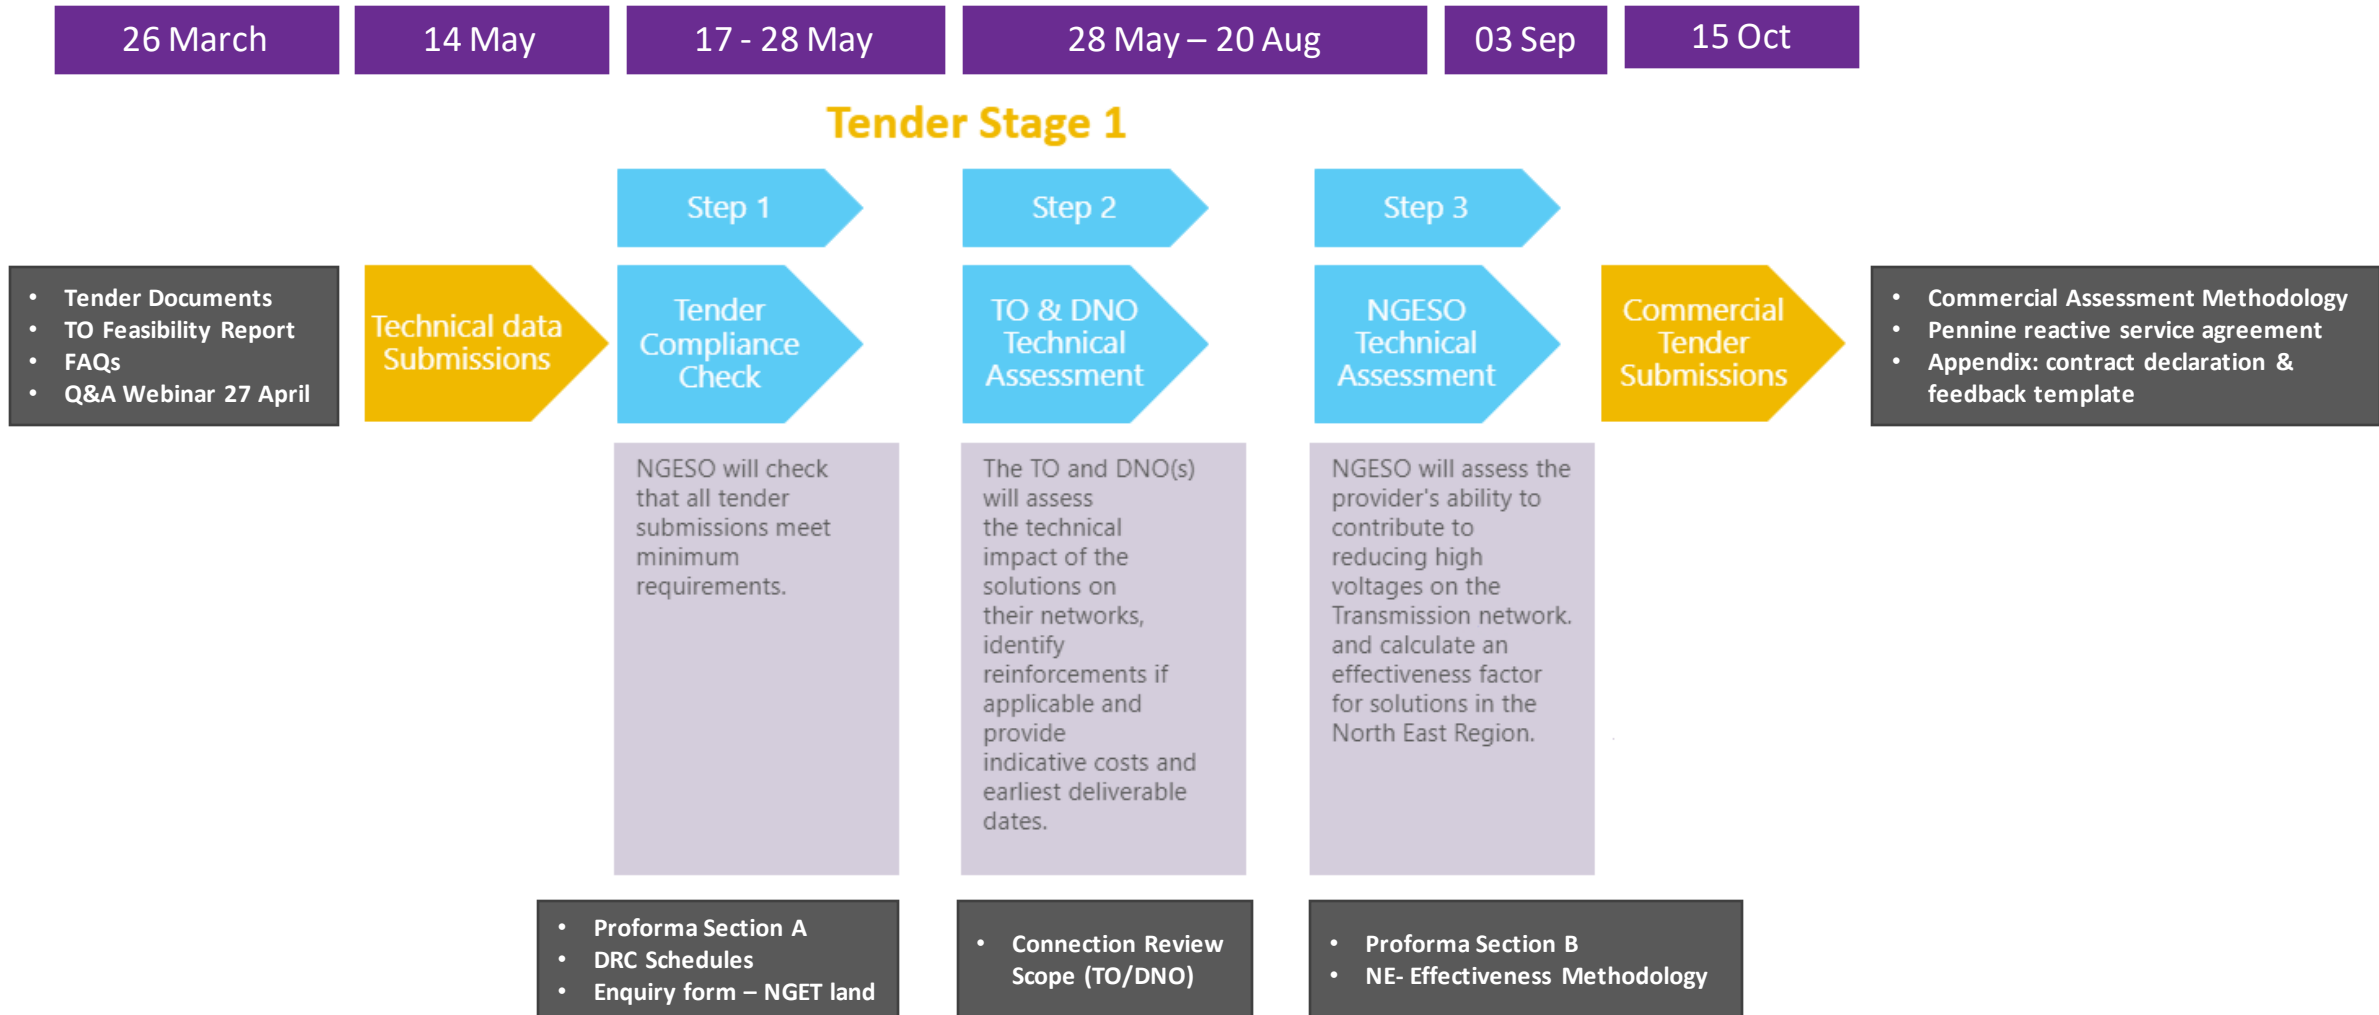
26 March

14 May

17 - 28 May

28 May – 20 Aug

03 Sep

15 Oct

Tender Stage 1

Step 1

Step 2

Step 3

- Tender Documents
- TO Feasibility Report
- FAQs
- Q&A Webinar 27 April

Technical data Submissions

Tender Compliance Check

TO & DNO Technical Assessment

NGESO Technical Assessment

Commercial Tender Submissions

- Commercial Assessment Methodology
- Pennine reactive service agreement
- Appendix: contract declaration & feedback template

NGESO will check that all tender submissions meet minimum requirements.

The TO and DNO(s) will assess the technical impact of the solutions on their networks, identify reinforcements if applicable and provide indicative costs and earliest deliverable dates.

NGESO will assess the provider's ability to contribute to reducing high voltages on the Transmission network. and calculate an effectiveness factor for solutions in the North East Region.

- Proforma Section A
- DRC Schedules
- Enquiry form – NGET land

- Connection Review Scope (TO/DNO)

- Proforma Section B
- NE- Effectiveness Methodology